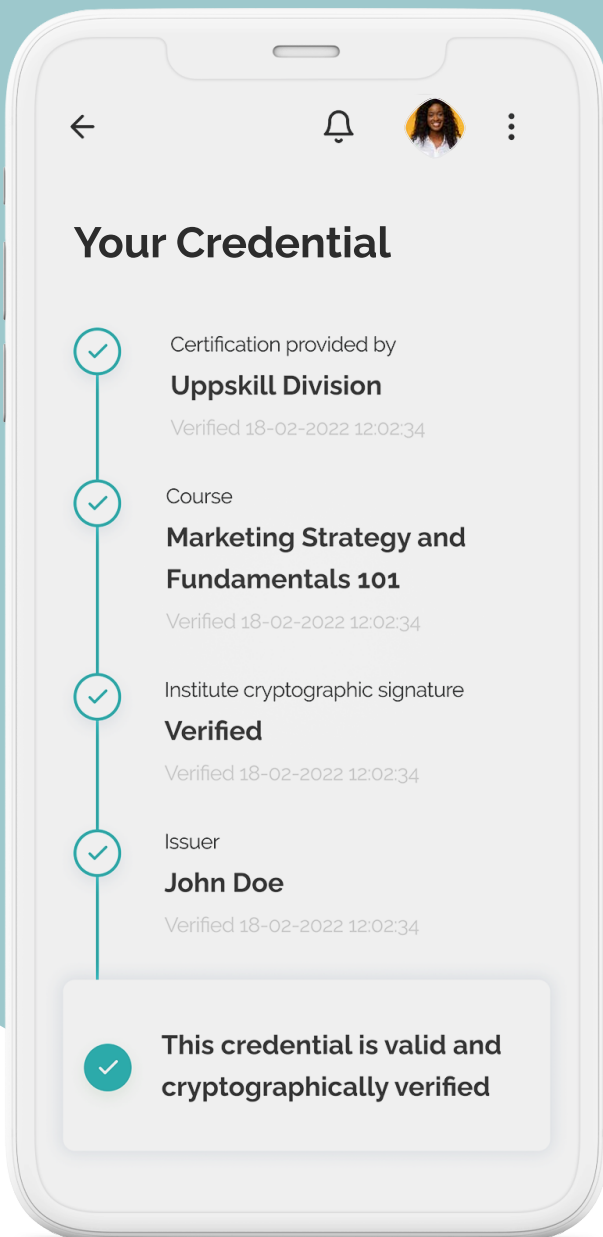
Your Credential

Certification provided by
Uppskill Division
Verified 18-02-2022 12:02:34

Course
Marketing Strategy and Fundamentals 101
Verified 18-02-2022 12:02:34

Institute cryptographic signature
Verified
Verified 18-02-2022 12:02:34

Issuer
John Doe
Verified 18-02-2022 12:02:34

This credential is valid and cryptographically verified